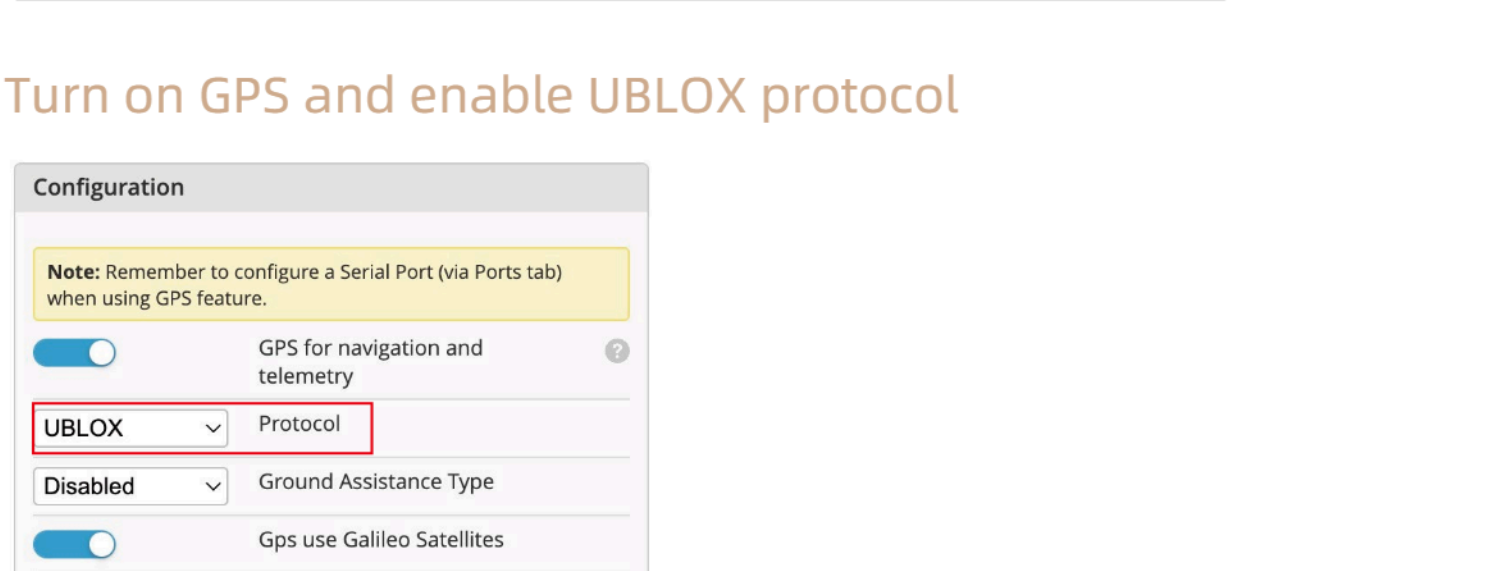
Turn on GPS and enable UBLOX protocol

Configuration

**Note:** Remember to configure a Serial Port (via Ports tab) when using GPS feature.

GPS for navigation and telemetry

?

UBLOX

Protocol

Disabled

Ground Assistance Type

Gps use Galileo Satellites